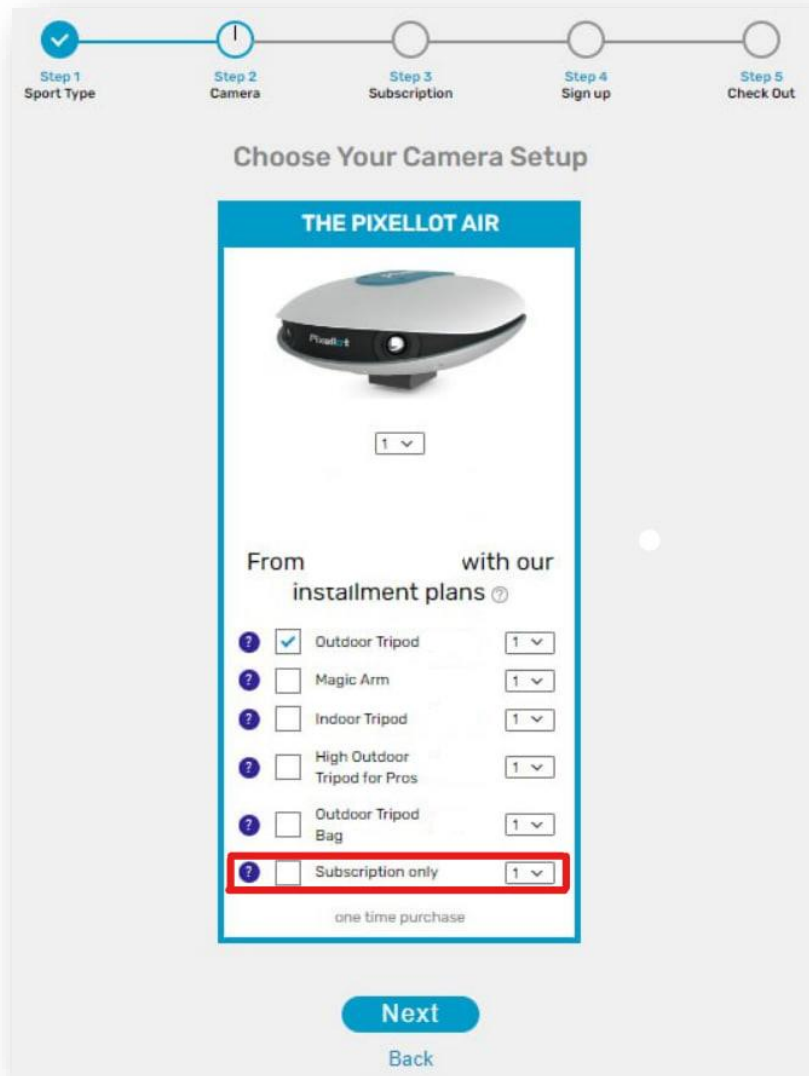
Step 1
Sport Type

Step 2
Camera

Step 3
Subscription

Step 4
Sign up

Step 5
Check Out

Choose Your Camera Setup

THE PIXELLOT AIR

Pixellot

1

From with our installment plans

? Outdoor Tripod 1
? Magic Arm 1
? Indoor Tripod 1
? High Outdoor Tripod for Pros 1
? Outdoor Tripod Bag 1
? Subscription only 1

one time purchase

Next

Back